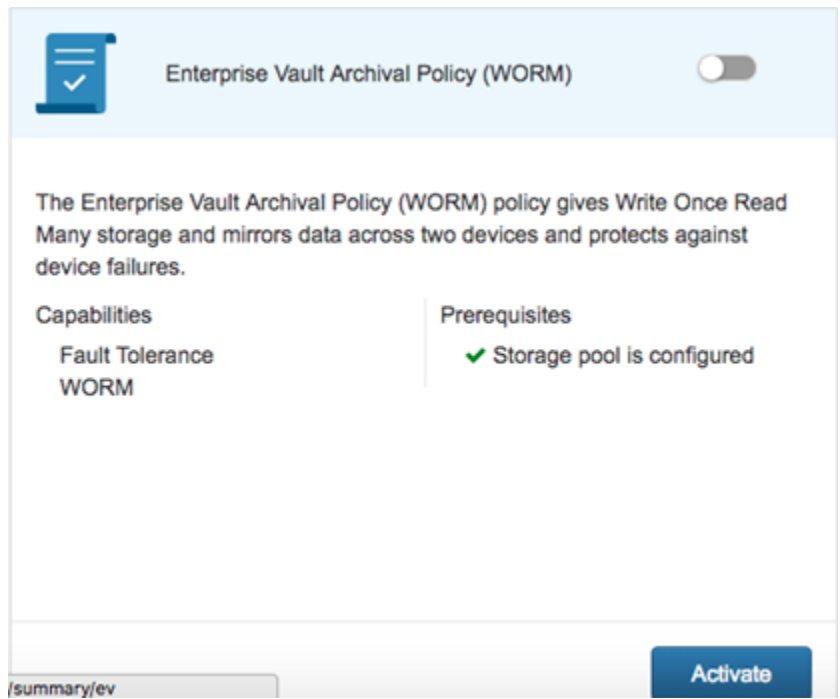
Enterprise Vault Archival Policy (WORM)

The Enterprise Vault Archival Policy (WORM) policy gives Write Once Read Many storage and mirrors data across two devices and protects against device failures.

Capabilities
Fault Tolerance
WORM

Prerequisites
✔ Storage pool is configured

/summary/ev

Activate